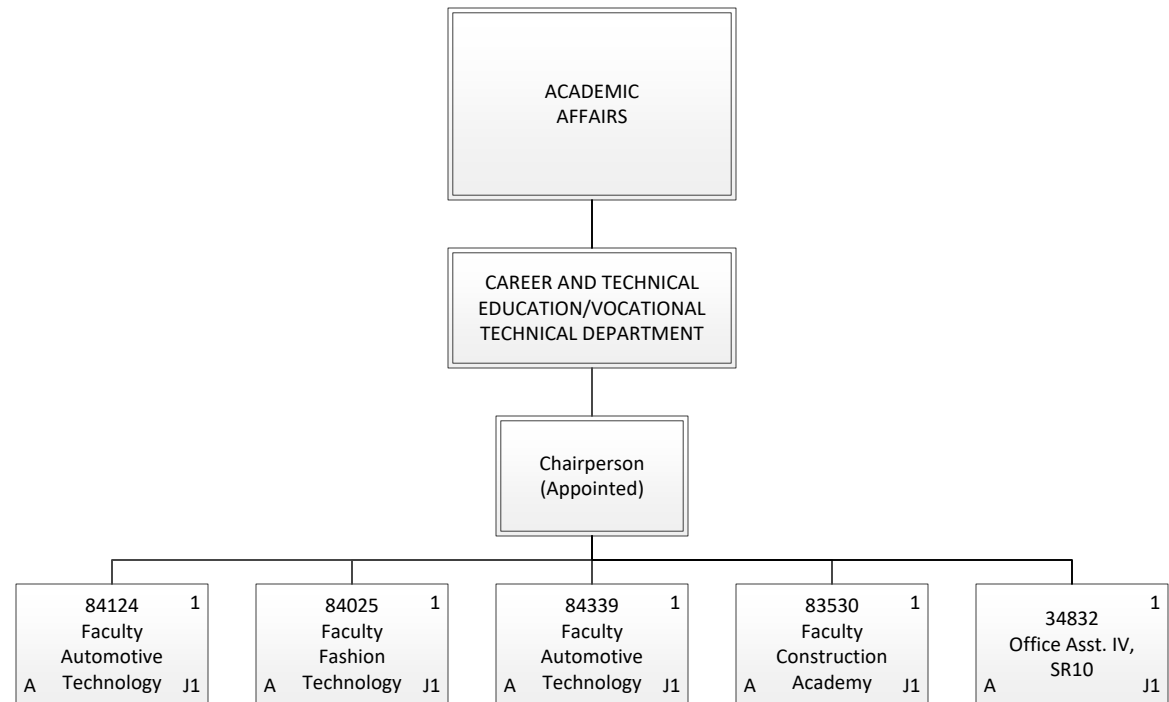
ACADEMIC AFFAIRS

CAREER AND TECHNICAL EDUCATION/VOCATIONAL TECHNICAL DEPARTMENT

Chairperson (Appointed)

84124 1
Faculty
Automotive
A Technology J1

84025 1
Faculty
Fashion
A Technology J1

84339 1
Faculty
Automotive
A Technology J1

83530 1
Faculty
Construction
A Academy J1

34832 1
Office Asst. IV,
SR10
A J1